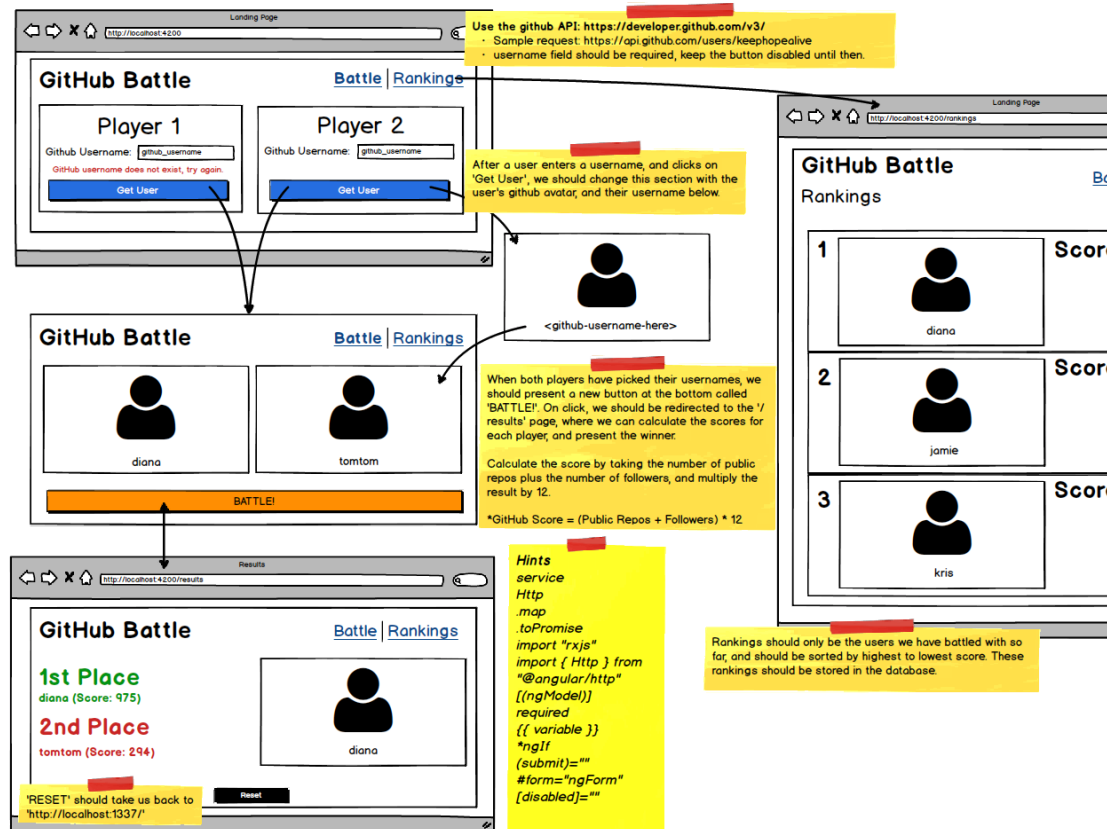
Landing Page

http://localhost:4200

GitHub Battle

Battle | Rankings

Player 1

Github Username: github_username

GitHub username does not exist, try again.

Get User

Player 2

Github Username: github_username

Get User

Use the github API: https://developer.github.com/v3/

- Sample request: https://api.github.com/users/keephopealive
- username field should be required, keep the button disabled until then.

After a user enters a username, and clicks on 'Get User', we should change this section with the user's github avatar, and their username below.

<github-username-here>

Landing Page

http://localhost:4200/rankings

GitHub Battle

Ba

Rankings

1

diana

Score

2

jamie

Score

3

kris

Score

GitHub Battle

Battle | Rankings

diana

tomtom

BATTLE!

When both players have picked their usernames, we should present a new button at the bottom called 'BATTLE!'. On click, we should be redirected to the '/results' page, where we can calculate the scores for each player, and present the winner.

Calculate the score by taking the number of public repos plus the number of followers, and multiply the result by 12.

*GitHub Score = (Public Repos + Followers) * 12

Results

http://localhost:4200/results

GitHub Battle

Battle | Rankings

1st Place

diana (Score: 975)

2nd Place

tomtom (Score: 294)

diana

Reset

'RESET' should take us back to 'http://localhost:1337/'

Hints
service
Http
.map
.toPromise
import "rxjs"
import { Http } from "@angular/http"
[(ngModel)]
required
{{ variable }}
*ngIf
(submit)=""
#form="ngForm"
[disabled]=""

Rankings should only be the users we have battled with so far, and should be sorted by highest to lowest score. These rankings should be stored in the database.